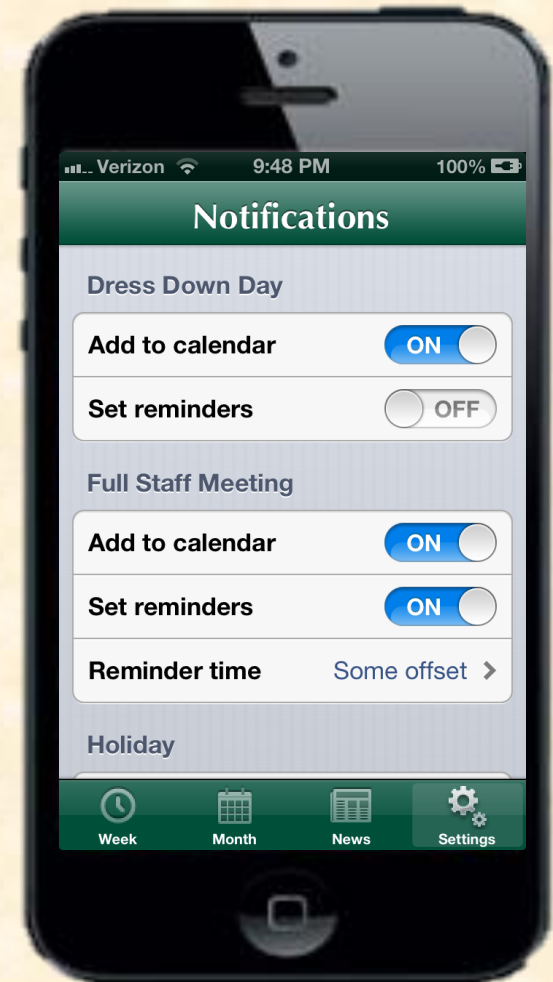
Verizon 9:48 PM 100%

Notifications

Dress Down Day

Add to calendar ON

Set reminders OFF

Full Staff Meeting

Add to calendar ON

Set reminders ON

Reminder time Some offset >

Holiday

Week Month News Settings